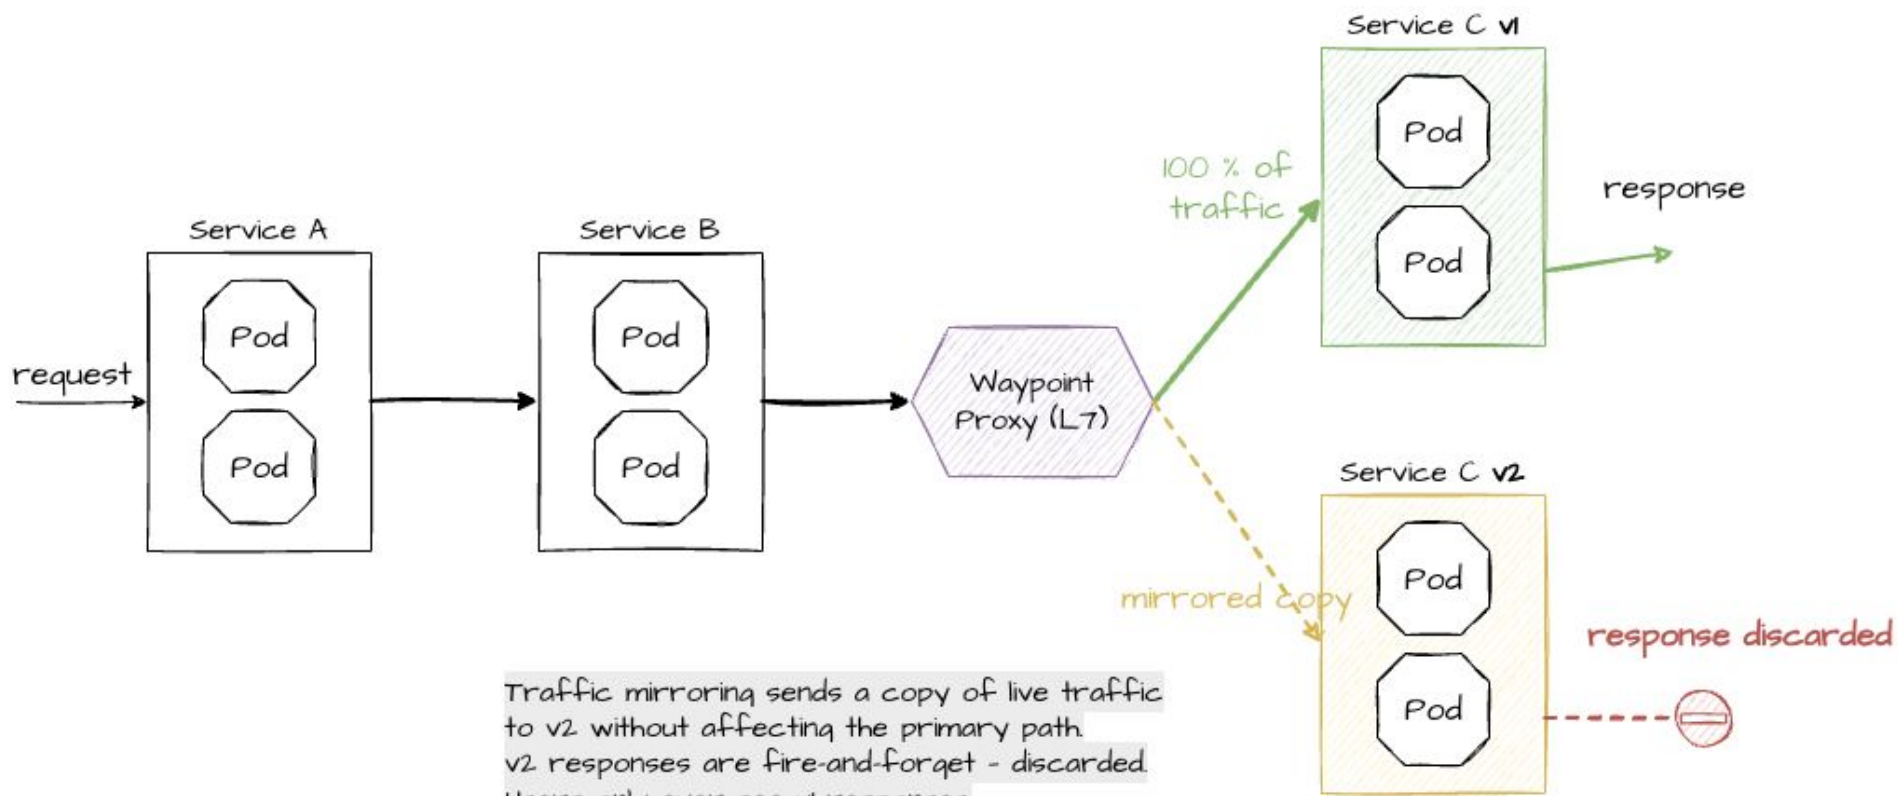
Service C v1

Pod

Pod

100 % of traffic

response

Service A

Pod

Pod

Service B

Pod

Pod

request

Waypoint Proxy (L7)

Service C v2

Pod

Pod

mirrored copy

response discarded

Traffic mirroring sends a copy of live traffic to v2 without affecting the primary path.
v2 responses are fire-and-forget - discarded.
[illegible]